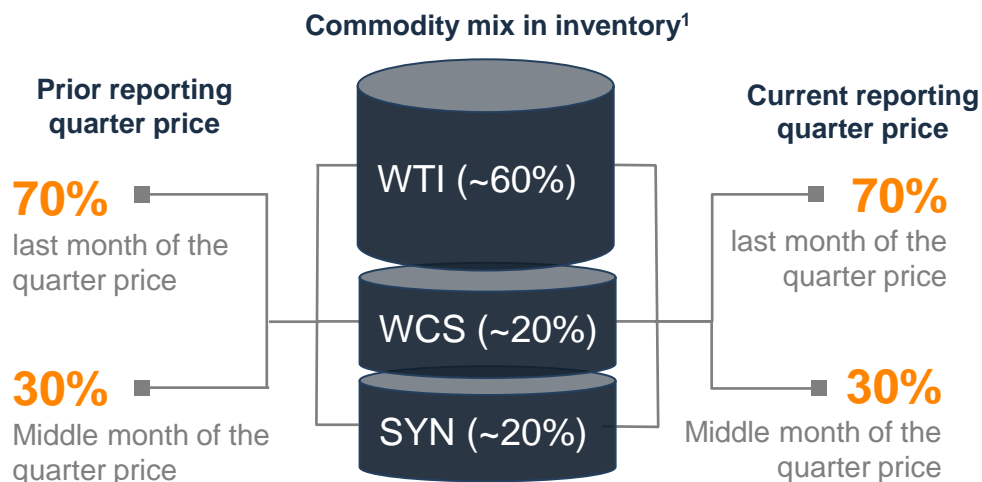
Commodity mix in inventory$^1$

Prior reporting quarter price

70%
last month of the quarter price

30%
Middle month of the quarter price

WTI (~60%)

WCS (~20%)

SYN (~20%)

Current reporting quarter price

70%
last month of the quarter price

30%
Middle month of the quarter price